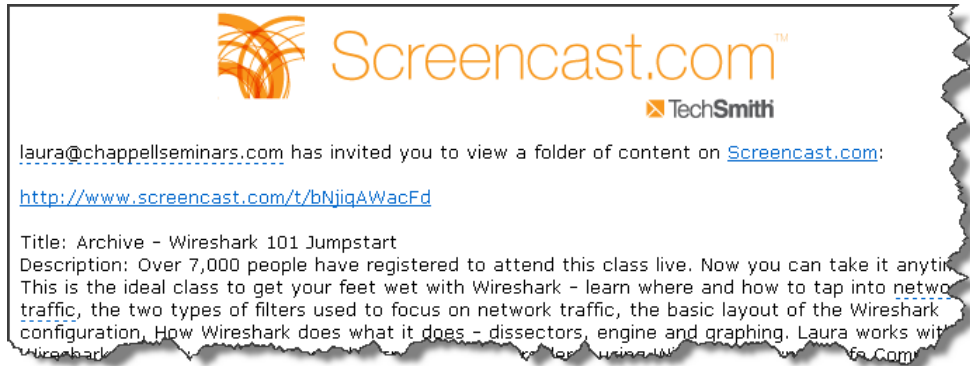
Screencast.com™

TechSmith

laura@chappellseminars.com has invited you to view a folder of content on Screencast.com:

http://www.screencast.com/t/bNjiqAWacFd

Title: Archive - Wireshark 101 Jumpstart
Description: Over 7,000 people have registered to attend this class live. Now you can take it anytin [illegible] This is the ideal class to get your feet wet with Wireshark - learn where and how to tap into netwo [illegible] traffic, the two types of filters used to focus on network traffic, the basic layout of the Wireshark configuration, How Wireshark does what it does - dissectors, engine and graphing. Laura works with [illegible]